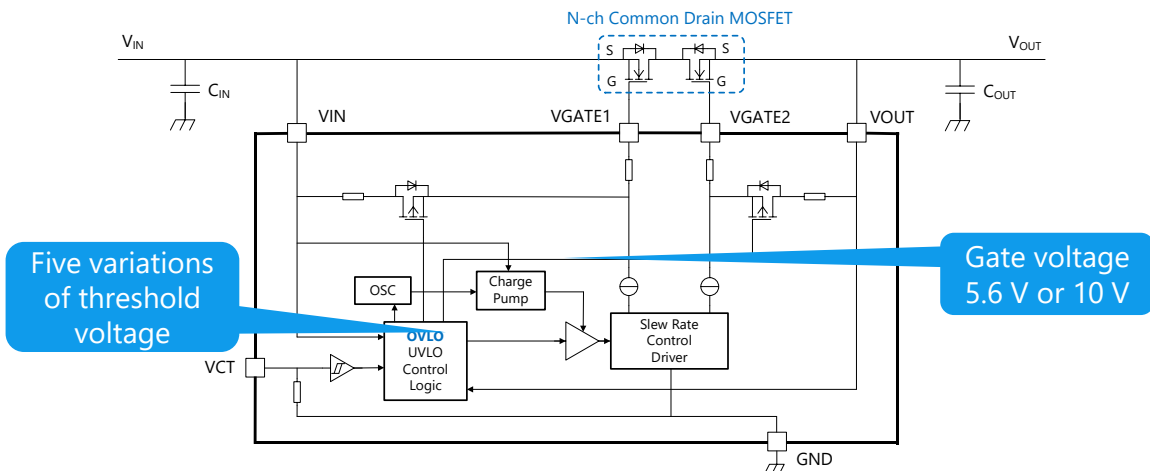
N-ch Common Drain MOSFET

$V_{IN}$

$V_{OUT}$

S

S

G

G

$C_{IN}$

$C_{OUT}$

VIN

VGATE1

VGATE2

VOUT

Five variations of threshold voltage

Gate voltage 5.6 V or 10 V

OSC

Charge Pump

OVLO

UVLO Control Logic

Slew Rate Control Driver

VCT

GND